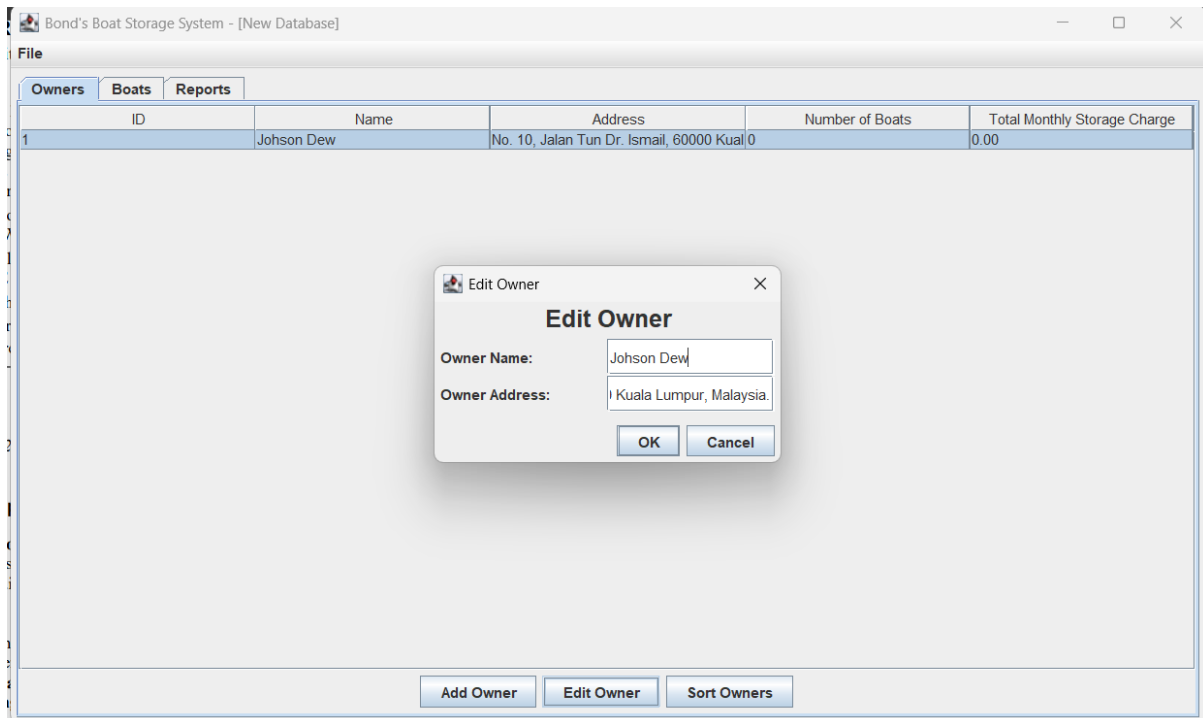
Bond's Boat Storage System - [New Database]

File

Owners | Boats | Reports

| ID | Name | Address | Number of Boats | Total Monthly Storage Charge |
|---|---|---|---|---|
| 1 | Johson Dew | No. 10, Jalan Tun Dr. Ismail, 60000 Kual | 0 | 0.00 |

Edit Owner

Edit Owner

Owner Name: Johson Dew

Owner Address: Kuala Lumpur, Malaysia.

OK Cancel

Add Owner Edit Owner Sort Owners